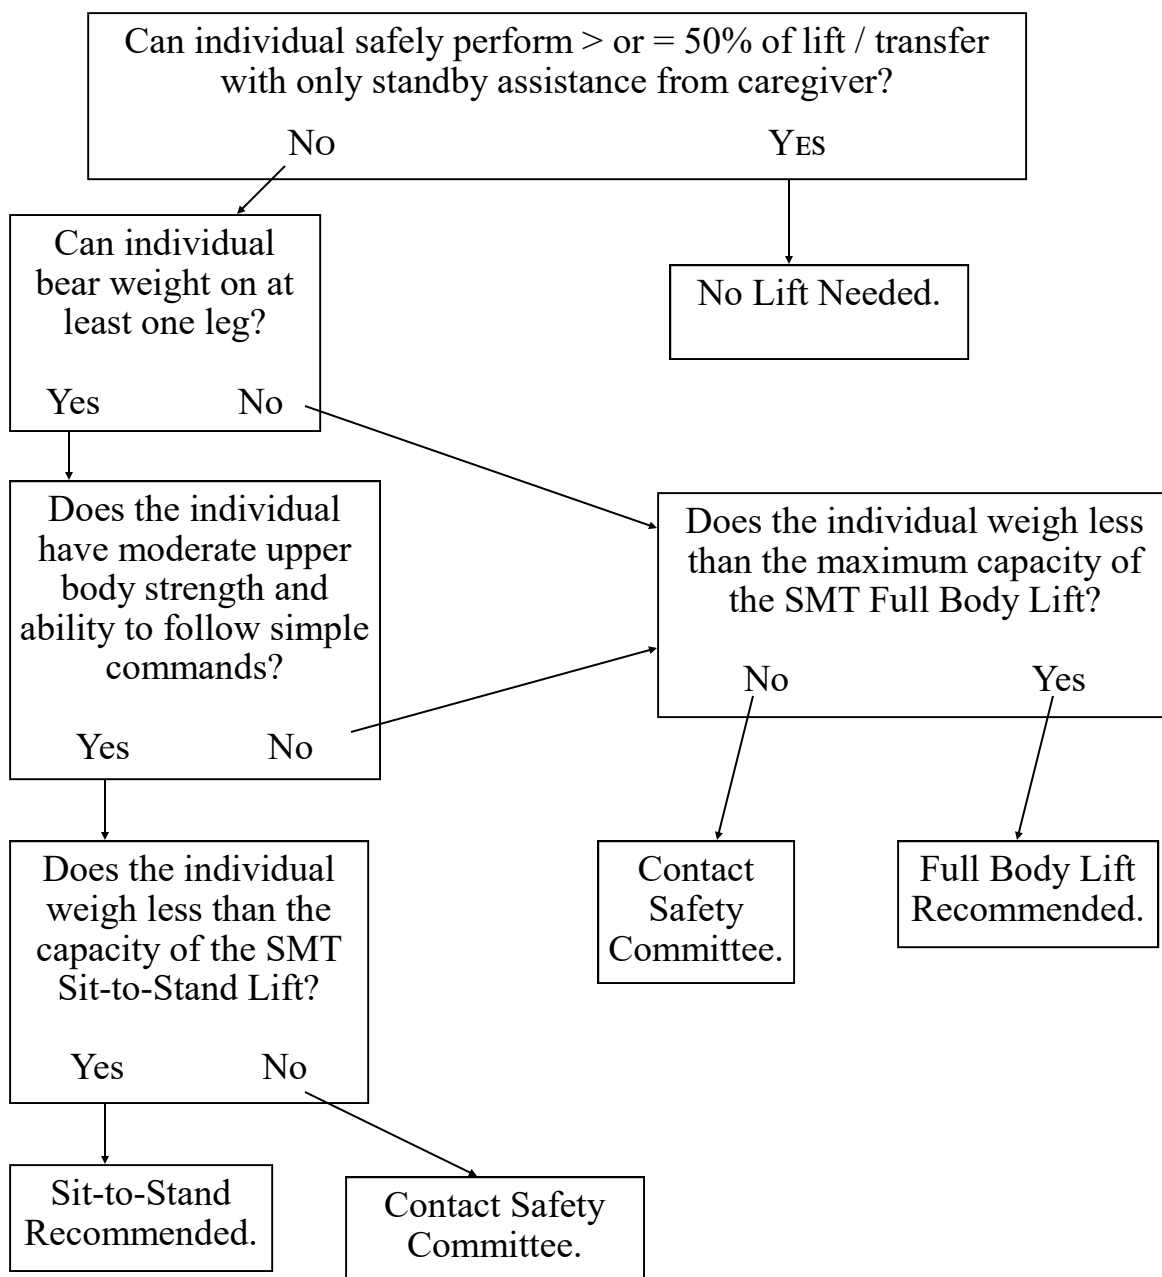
Can individual safely perform > or = 50% of lift / transfer with only standby assistance from caregiver?

No

Yes

Can individual bear weight on at least one leg?

Yes No

No Lift Needed.

Does the individual have moderate upper body strength and ability to follow simple commands?

Yes No

Does the individual weigh less than the maximum capacity of the SMT Full Body Lift?

No Yes

Does the individual weigh less than the capacity of the SMT Sit-to-Stand Lift?

Yes No

Contact Safety Committee.

Full Body Lift Recommended.

Sit-to-Stand Recommended.

Contact Safety Committee.